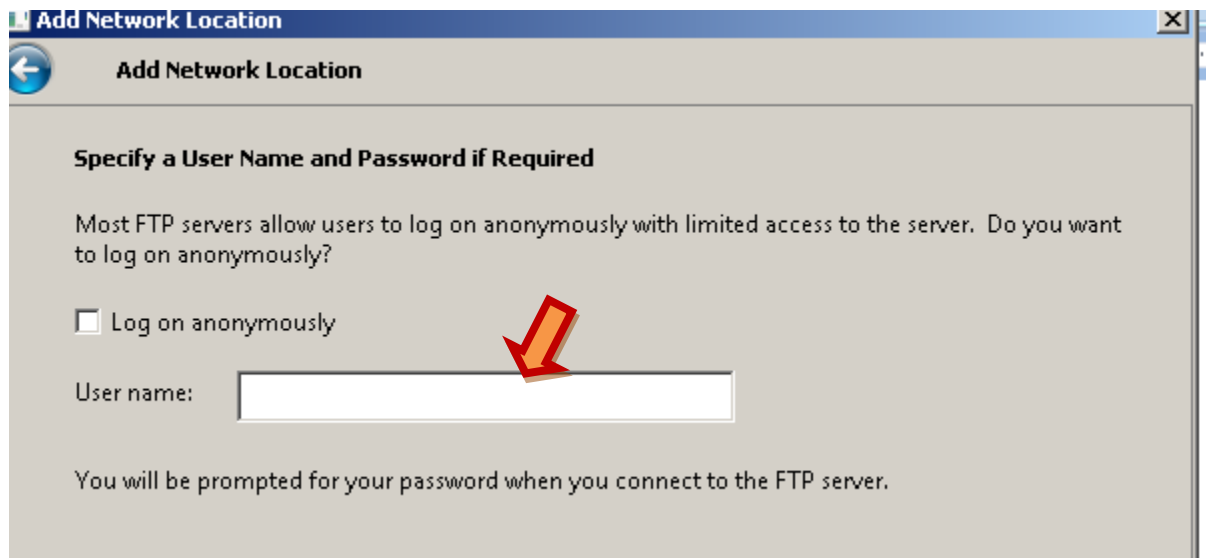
Add Network Location

Add Network Location

Specify a User Name and Password if Required

Most FTP servers allow users to log on anonymously with limited access to the server. Do you want to log on anonymously?

Log on anonymously

User name:

You will be prompted for your password when you connect to the FTP server.